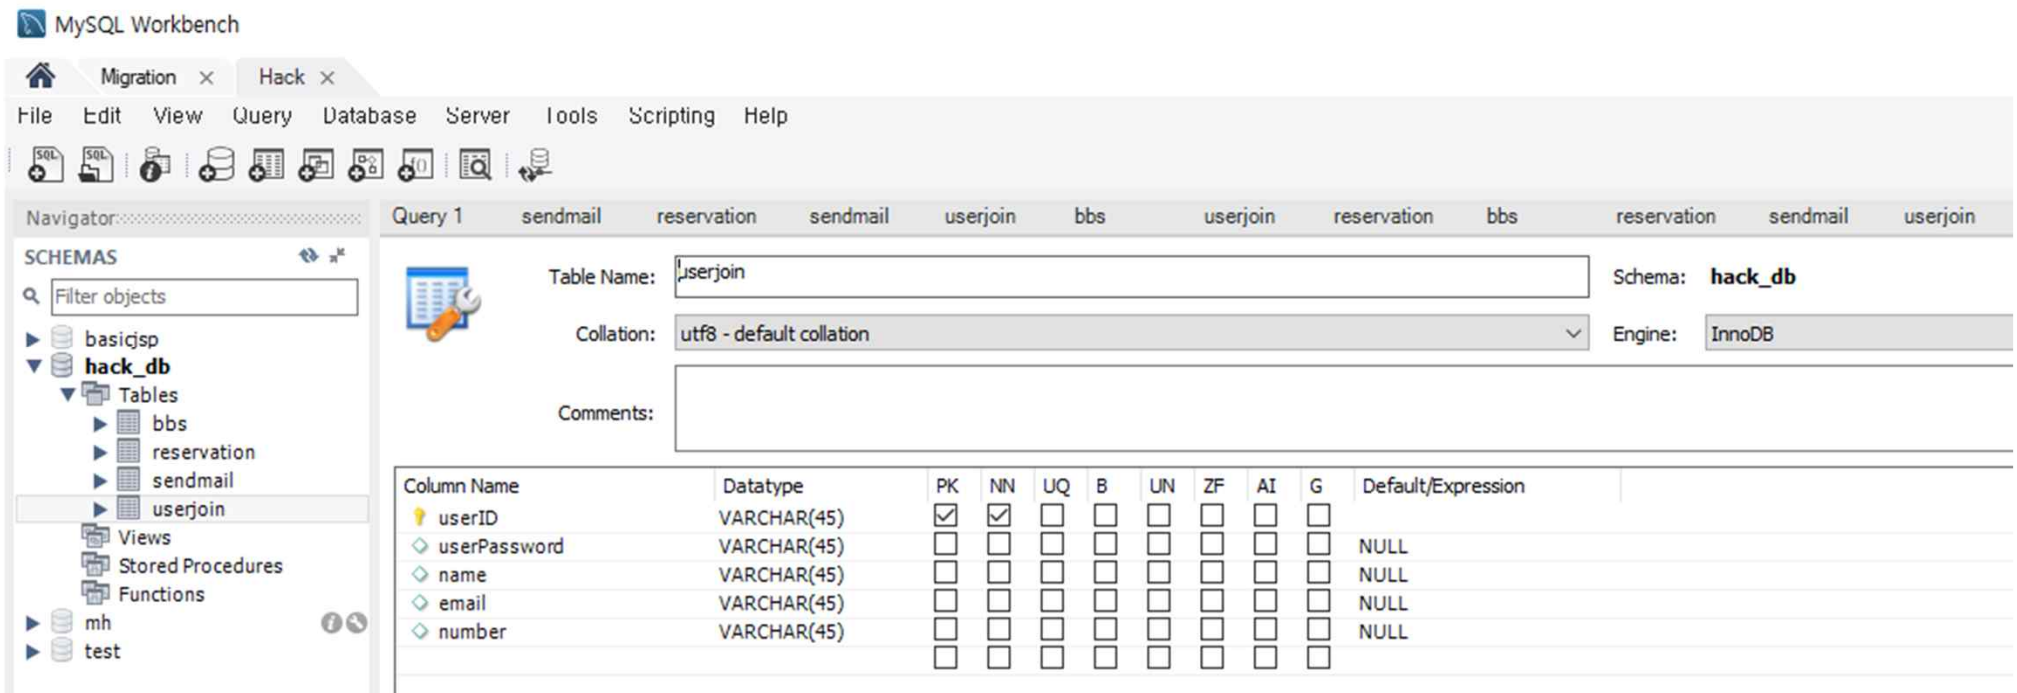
MySQL Workbench

Migration × Hack ×

File Edit View Query Database Server Tools Scripting Help

Navigator

SCHEMAS

Filter objects

basicjsp
hack_db
Tables
bbs
reservation
sendmail
userjoin
Views
Stored Procedures
Functions
mh
test

Query 1 sendmail reservation sendmail userjoin bbs userjoin reservation bbs reservation sendmail userjoin

Table Name: userjoin

Schema: hack_db

Collation: utf8 - default collation

Engine: InnoDB

Comments:

| Column Name | Datatype | PK | NN | UQ | B | UN | ZF | AI | G | Default/Expression |
|---|---|---|---|---|---|---|---|---|---|---|
| userID | VARCHAR(45) | ☑ | ☑ | ☐ | ☐ | ☐ | ☐ | ☐ | ☐ | |
| userPassword | VARCHAR(45) | ☐ | ☐ | ☐ | ☐ | ☐ | ☐ | ☐ | ☐ | NULL |
| name | VARCHAR(45) | ☐ | ☐ | ☐ | ☐ | ☐ | ☐ | ☐ | ☐ | NULL |
| email | VARCHAR(45) | ☐ | ☐ | ☐ | ☐ | ☐ | ☐ | ☐ | ☐ | NULL |
| number | VARCHAR(45) | ☐ | ☐ | ☐ | ☐ | ☐ | ☐ | ☐ | ☐ | NULL |
| | | ☐ | ☐ | ☐ | ☐ | ☐ | ☐ | ☐ | ☐ | |